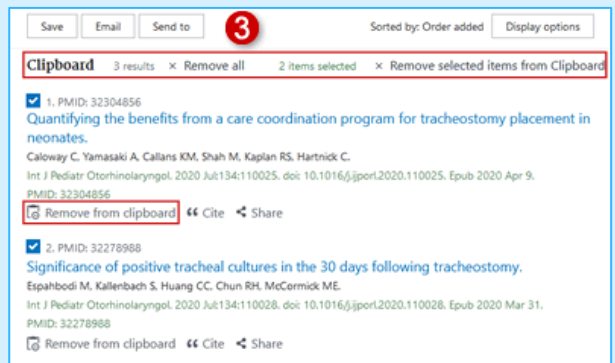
Save Email Send to

3

Sorted by: Order added Display options

Clipboard 3 results × Remove all 2 items selected × Remove selected items from Clipboard

1. PMID: 32304856

Quantifying the benefits from a care coordination program for tracheostomy placement in neonates.

Caloway C, Yamasaki A, Callans KM, Shah M, Kaplan RS, Hartnick C.

Int J Pediatr Otorhinolaryngol. 2020 Jul;134:110025. doi: 10.1016/j.ijporl.2020.110025. Epub 2020 Apr 9.

PMID: 32304856

Remove from clipboard ❝ Cite Share

2. PMID: 32278988

Significance of positive tracheal cultures in the 30 days following tracheostomy.

Espahbodi M, Kallenbach S, Huang CC, Chun RH, McCormick ME.

Int J Pediatr Otorhinolaryngol. 2020 Jul;134:110028. doi: 10.1016/j.ijporl.2020.110028. Epub 2020 Mar 31.

PMID: 32278988

Remove from clipboard ❝ Cite Share